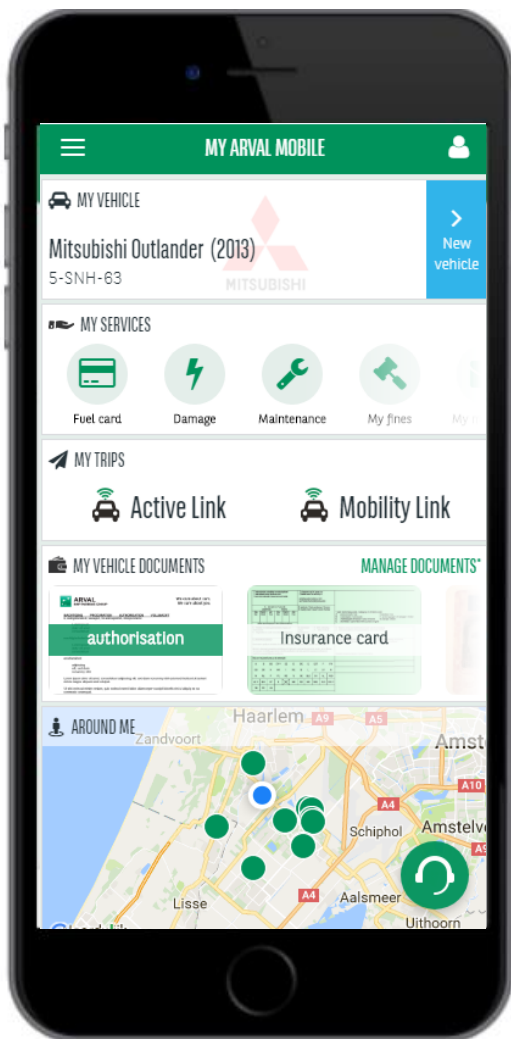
MY ARVAL MOBILE

MY VEHICLE

Mitsubishi Outlander (2013)
5-SNH-63

MITSUBISHI

New vehicle

MY SERVICES

Fuel card
Damage
Maintenance
My fines
My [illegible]

MY TRIPS

Active Link
Mobility Link

MY VEHICLE DOCUMENTS
MANAGE DOCUMENTS*

ARVAL
authorisation
Insurance card

AROUND ME

Haarlem
A9
A5
Zandvoort
Amst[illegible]
A10
A4
Schiphol
Amstelv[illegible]
A4
Lisse
Aalsmeer
Uithoorn